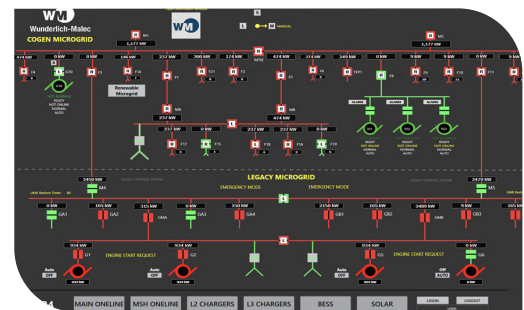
WM Wunderlich-Malec
COGEN MICROGRID

WM

L
N
MANUAL

M1
1,177 kW

M2
1,177 kW

474 kW
0 kW
0 kW
0 kW
146 kW
0 kW
300 kW
174 kW
474 kW
474 kW
0 kW
0 kW
0 kW
0 kW

Renewable Microgrid

MTIE

READY
NOT ONLINE
NORMAL
AUTO

ALARM
ALARM
ALARM

READY
NOT ONLINE
NORMAL
AUTO

READY
NOT ONLINE
NORMAL
AUTO

READY
NOT ONLINE
NORMAL
AUTO

MA
237 kW

MB
474 kW

237 kW
0 kW
237 kW
237 kW
0 kW

LEGACY MICROGRID
EMERGENCY MODE
EMERGENCY MODE

2450 kW
M4

2470 kW
M5

0 kW
GA1
305 kW
GA2
335 kW
GA3
0 kW
350 kW
GA4
2150 kW
GB1
305 kW
GB2
2400 kW
GMB
0 kW
GB3

934 kW
ENGINE START REQUEST
934 kW
934 kW
ENGINE START REQUEST
934 kW

G1
G2
G3
G4

Auto
OFF
Auto
OFF
Auto
OFF
Auto

MAIN ONELINE
MSH ONELINE
L2 CHARGERS
L3 CHARGERS
BESS
SOLAR
LOGIN
LOGOUT